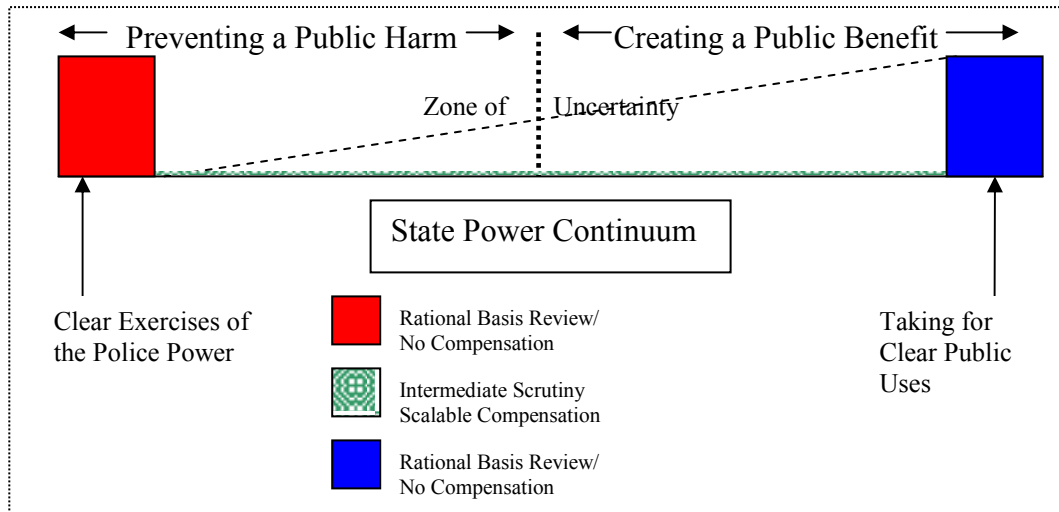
← Preventing a Public Harm → ←Creating a Public Benefit →

Zone of Uncertainty

State Power Continuum

Clear Exercises of the Police Power

Rational Basis Review/ No Compensation

Intermediate Scrutiny Scalable Compensation

Rational Basis Review/ No Compensation

Taking for Clear Public Uses